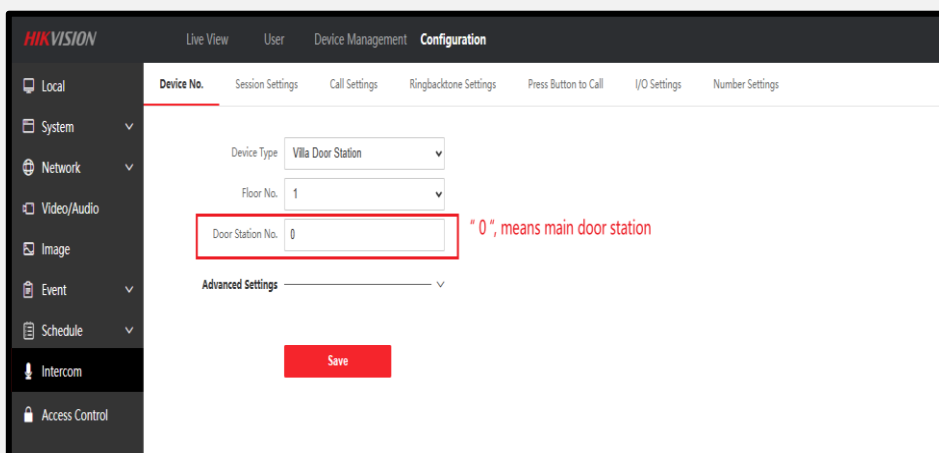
HIKVISION

Live View User Device Management Configuration

Local

System

Network

Video/Audio

Image

Event

Schedule

Intercom

Access Control

Device No. Session Settings Call Settings Ringbacktone Settings Press Button to Call I/O Settings Number Settings

Device Type Villa Door Station

Floor No. 1

Door Station No. 0

" 0 ", means main door station

Advanced Settings

Save